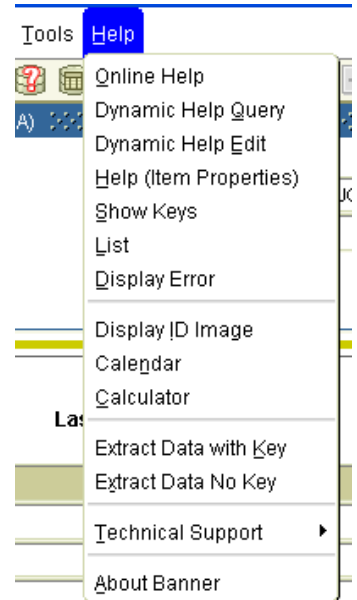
Tools Help
A)
Online Help
Dynamic Help Query
Dynamic Help Edit
Help (Item Properties)
Show Keys
List
Display Error
Display ID Image
Calendar
Calculator
Extract Data with Key
Extract Data No Key
Technical Support
About Banner
Las